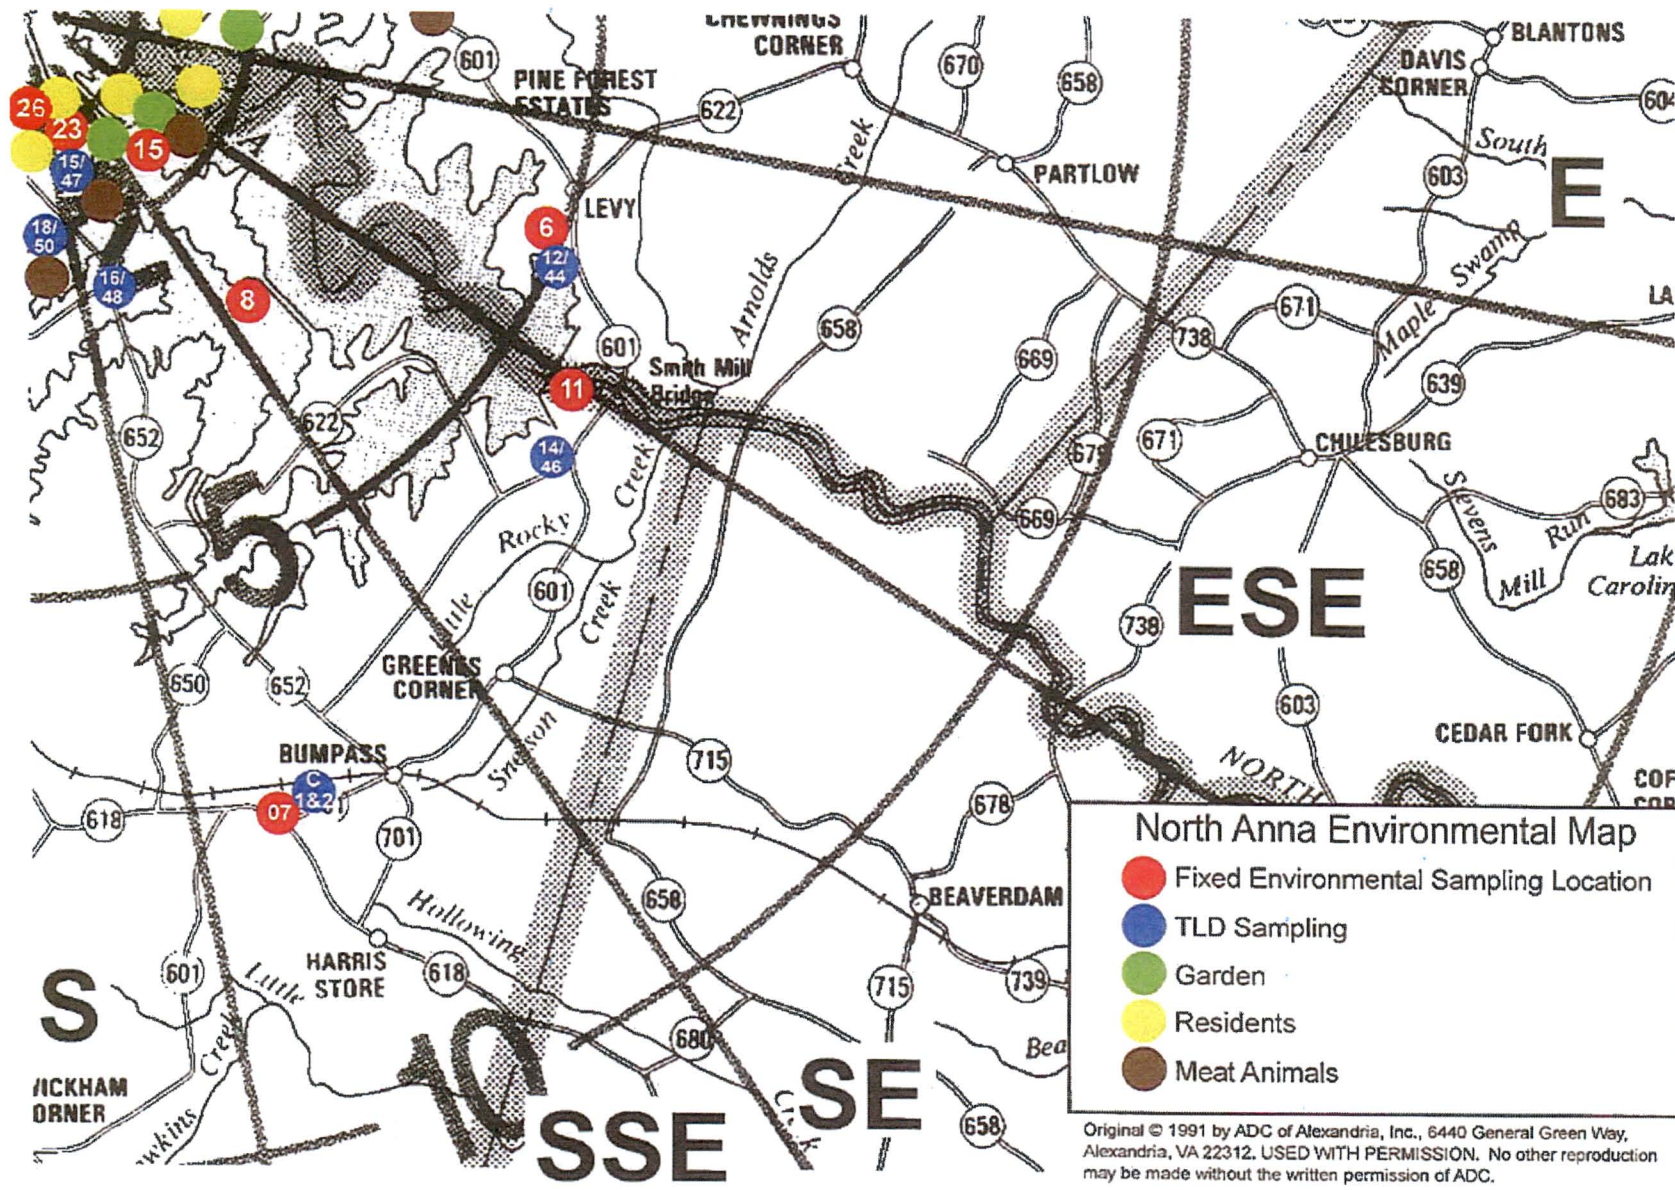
CHEWNINGS CORNER
BLANTONS
DAVIS CORNER
601
PINE FOREST ESTATES
622
670
658
604
South
PARTLOW
603
E
Creek
LEVY
6
12/44
26
23
15/47
15
18/50
16/48
8
Arnolds
Swamp
Maple
LA
671
738
658
601
669
639
Smith Mill Bridge
11
652
622
14/46
671
679
CHILESBURG
Stevens
Run
683
Creek
669
Rocky
601
Little
Creek
5
ESE
738
658
Mill
Lake Carolin
650
652
GREENES CORNER
Smeon
603
CEDAR FORK
715
NORTH
BUMPASS
C 1&2
07
618
701
678
COF COR
North Anna Environmental Map
Fixed Environmental Sampling Location
TLD Sampling
Garden
Residents
Meat Animals
Hollowing
658
BEAVERDAM
HARRIS STORE
618
739
715
S
601
Little
Creek
680
10
Bea
WICKHAM CORNER
wkins
SSE
SE
Crk
658
Original © 1991 by ADC of Alexandria, Inc., 6440 General Green Way, Alexandria, VA 22312. USED WITH PERMISSION. No other reproduction may be made without the written permission of ADC.